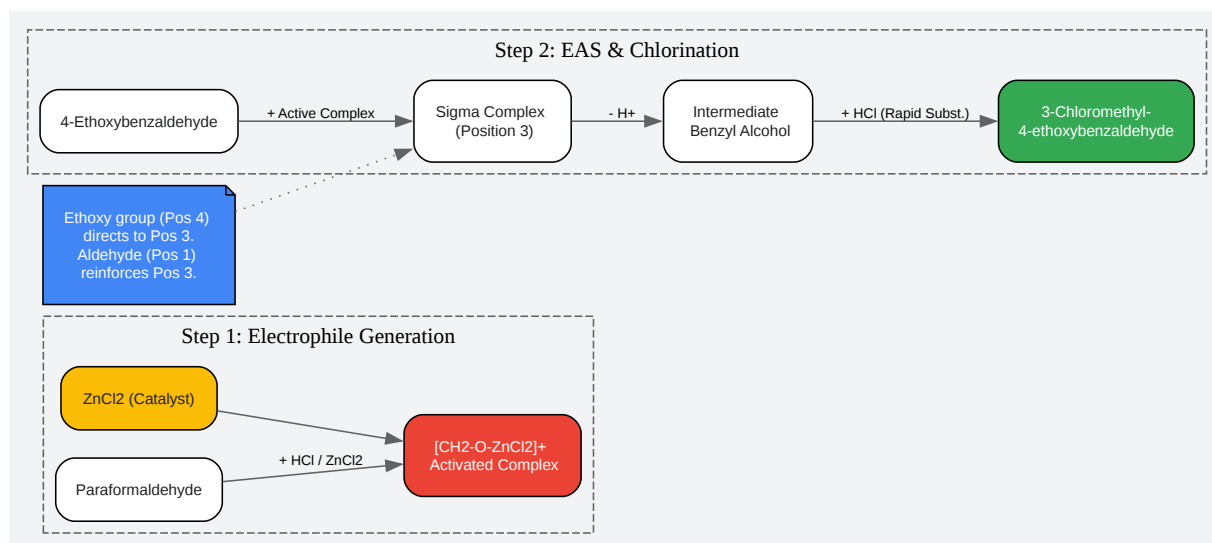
Step 2: EAS & Chlorination

4-Ethoxybenzaldehyde

+ Active Complex

Sigma Complex (Position 3)

- H+

Intermediate Benzyl Alcohol

+ HCl (Rapid Subst.)

3-Chloromethyl-4-ethoxybenzaldehyde

Ethoxy group (Pos 4) directs to Pos 3. Aldehyde (Pos 1) reinforces Pos 3.

Step 1: Electrophile Generation

ZnCl2 (Catalyst)

Paraformaldehyde

+ HCl / ZnCl2

[CH2-O-ZnCl2]+ Activated Complex